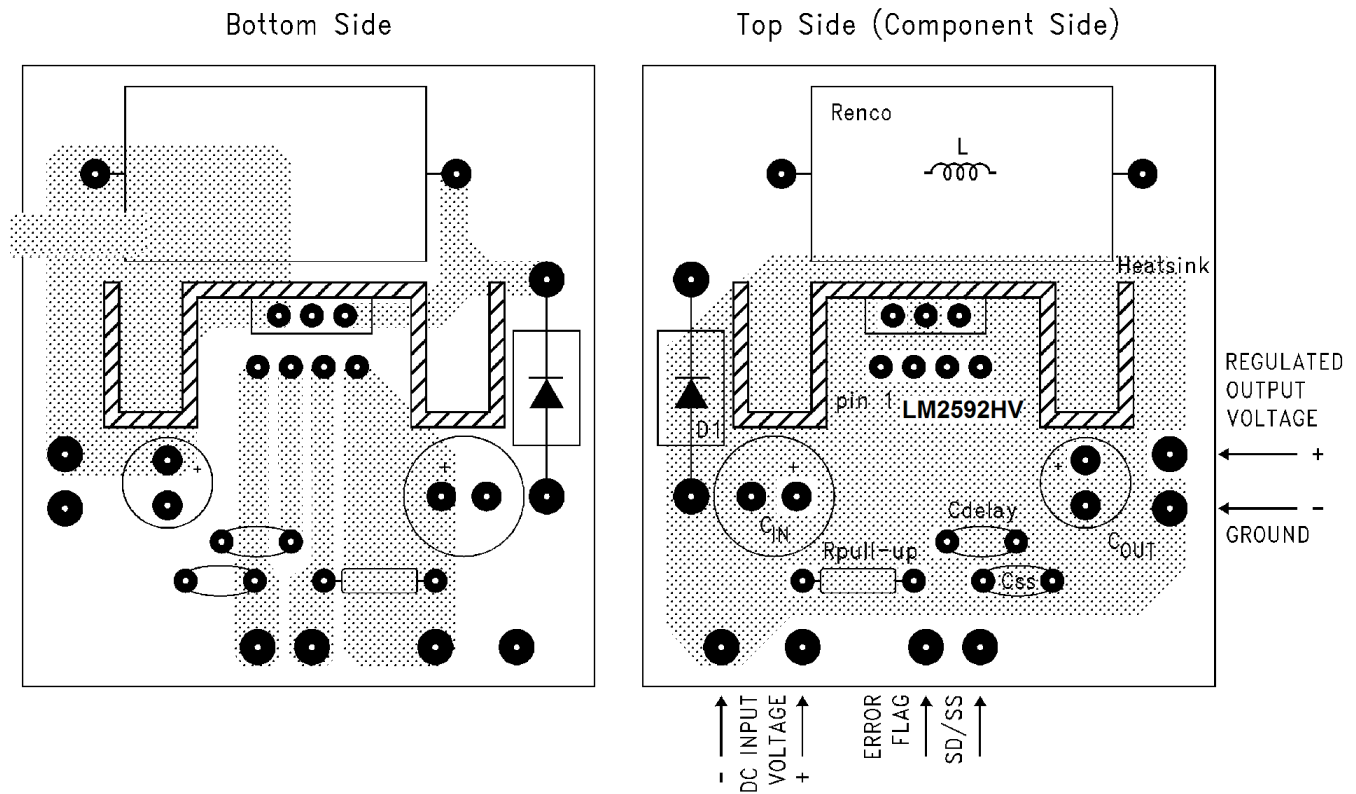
Bottom Side

+

+

Top Side (Component Side)

Renco

L

Heatsink

D1

pin 1

LM2592HV

+

$C_{IN}$

+

Cdelay

$C_{OUT}$

Rpull-up

Css

REGULATED OUTPUT VOLTAGE

+

-

GROUND

- DC INPUT VOLTAGE +

ERROR FLAG

SD/SS